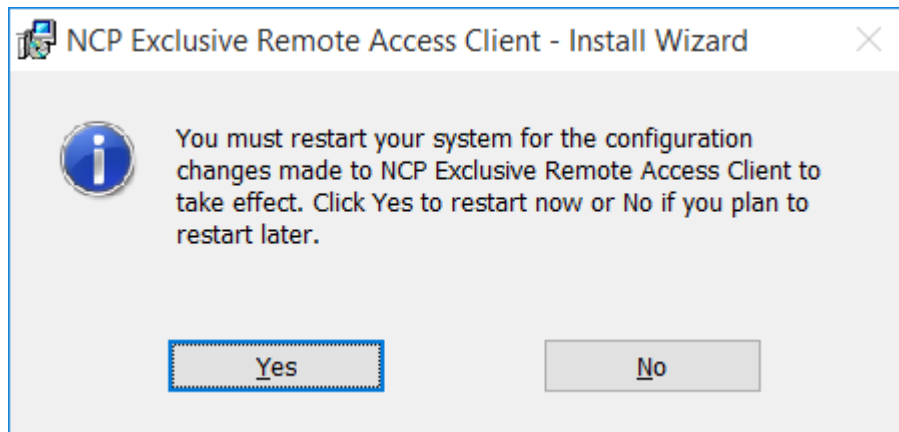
NCP Exclusive Remote Access Client - Install Wizard

You must restart your system for the configuration changes made to NCP Exclusive Remote Access Client to take effect. Click Yes to restart now or No if you plan to restart later.

Yes

No